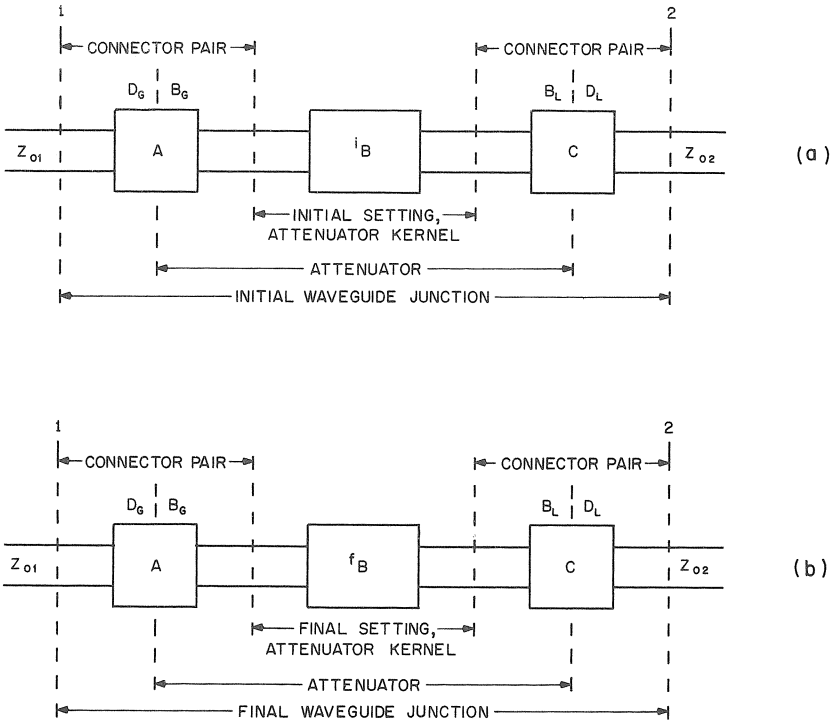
1

CONNECTOR PAIR

2

CONNECTOR PAIR

$D_G$ $B_G$

$B_L$ $D_L$

$Z_{01}$

A

${}^iB$

C

$Z_{02}$

(a)

INITIAL SETTING, ATTENUATOR KERNEL

ATTENUATOR

INITIAL WAVEGUIDE JUNCTION

1

CONNECTOR PAIR

2

CONNECTOR PAIR

$D_G$ $B_G$

$B_L$ $D_L$

$Z_{01}$

A

${}^fB$

C

$Z_{02}$

(b)

FINAL SETTING, ATTENUATOR KERNEL

ATTENUATOR

FINAL WAVEGUIDE JUNCTION